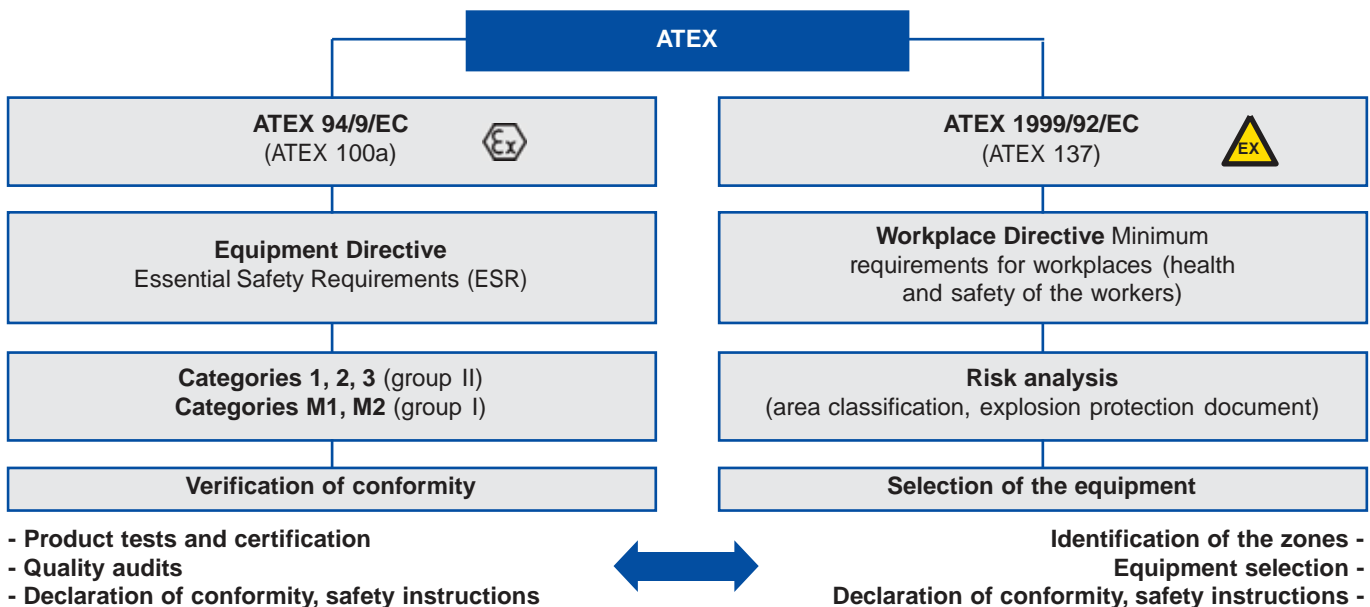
ATEX

ATEX 94/9/EC
(ATEX 100a)

Ex

Equipment Directive
Essential Safety Requirements (ESR)

Categories 1, 2, 3 (group II)
Categories M1, M2 (group I)

Verification of conformity

- Product tests and certification
- Quality audits
- Declaration of conformity, safety instructions

ATEX 1999/92/EC
(ATEX 137)

EX

Workplace Directive Minimum requirements for workplaces (health and safety of the workers)

Risk analysis
(area classification, explosion protection document)

Selection of the equipment

Identification of the zones -
Equipment selection -
Declaration of conformity, safety instructions -